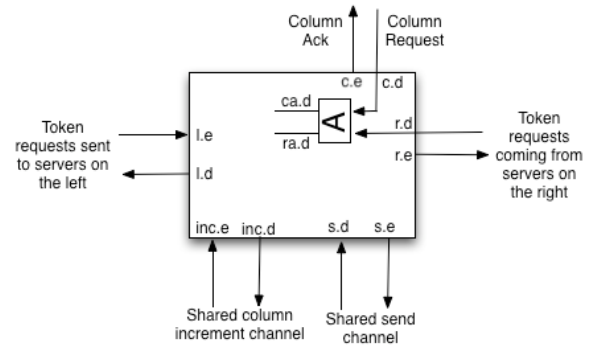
Column Ack

Column Request

c.e

c.d

ca.d

A

ra.d

r.d

Token requests sent to servers on the left

l.e

l.d

r.e

Token requests coming from servers on the right

inc.e

inc.d

s.d

s.e

Shared column increment channel

Shared send channel